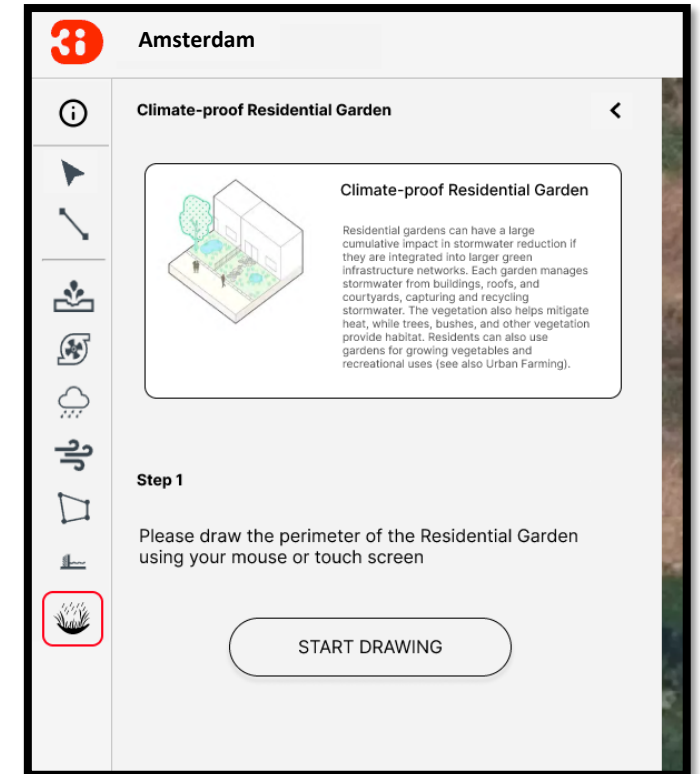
3i

Amsterdam

Climate-proof Residential Garden

Climate-proof Residential Garden

Residential gardens can have a large cumulative impact in stormwater reduction if they are integrated into larger green infrastructure networks. Each garden manages stormwater from buildings, roofs, and courtyards, capturing and recycling stormwater. The vegetation also helps mitigate heat, while trees, bushes, and other vegetation provide habitat. Residents can also use gardens for growing vegetables and recreational uses (see also Urban Farming).

Step 1

Please draw the perimeter of the Residential Garden using your mouse or touch screen

START DRAWING